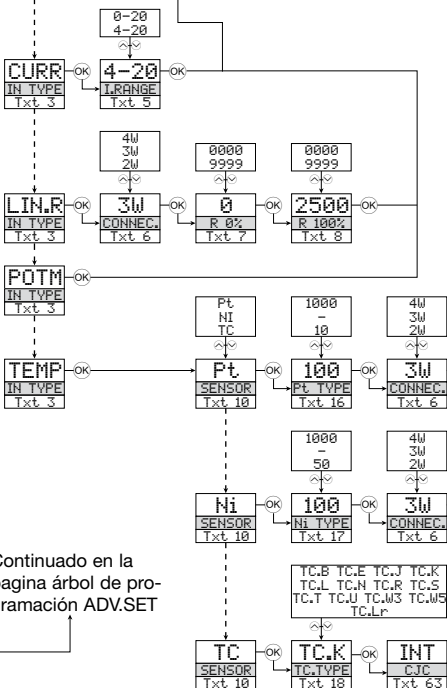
0-20
4-20

CURR
IN TYPE
Txt 3
OK
4-20
I.RANGE
Txt 5
OK

4W
3W
2W

0000
9999

0000
9999

LIN.R
IN TYPE
Txt 3
OK
3W
CONNEC.
Txt 6
OK
0
R 0%
Txt 7
OK
2500
R 100%
Txt 8
OK

POTM
IN TYPE
Txt 3
OK

Pt
NI
TC

1000
-
10

4W
3W
2W

TEMP
IN TYPE
Txt 3
OK
Pt
SENSOR
Txt 10
OK
100
Pt TYPE
Txt 16
OK
3W
CONNEC.
Txt 6

1000
-
50

4W
3W
2W

Ni
SENSOR
Txt 10
OK
100
Ni TYPE
Txt 17
OK
3W
CONNEC.
Txt 6

Continuado en la pagina árbol de programación ADV.SET

TC.B TC.E TC.J TC.K
TC.L TC.N TC.R TC.S
TC.T TC.U TC.W3 TC.W5
TC.Lr

TC
SENSOR
Txt 10
OK
TC.K
TC.TYPE
Txt 18
OK
INT
CJC
Txt 63